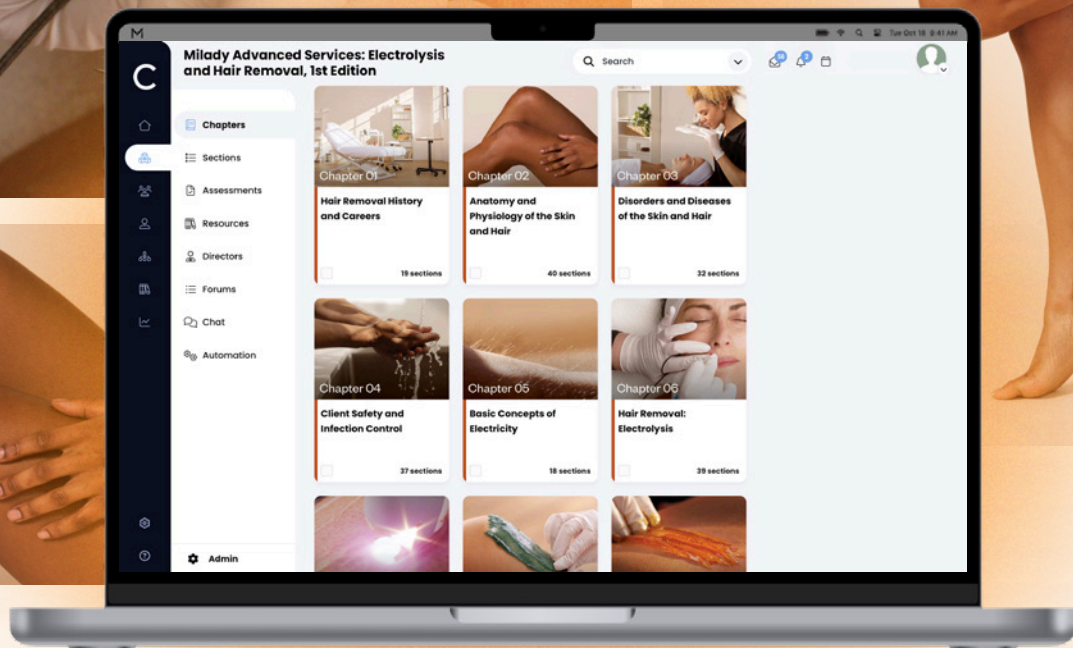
M

Tue Oct 18 9:41 AM

C

Milady Advanced Services: Electrolysis and Hair Removal, 1st Edition

Search

Chapters
Sections
Assessments
Resources
Directors
Forums
Chat
Automation

Admin

Chapter 01
Hair Removal History and Careers
19 sections

Chapter 02
Anatomy and Physiology of the Skin and Hair
40 sections

Chapter 03
Disorders and Diseases of the Skin and Hair
32 sections

Chapter 04
Client Safety and Infection Control
37 sections

Chapter 05
Basic Concepts of Electricity
18 sections

Chapter 06
Hair Removal: Electrolysis
39 sections